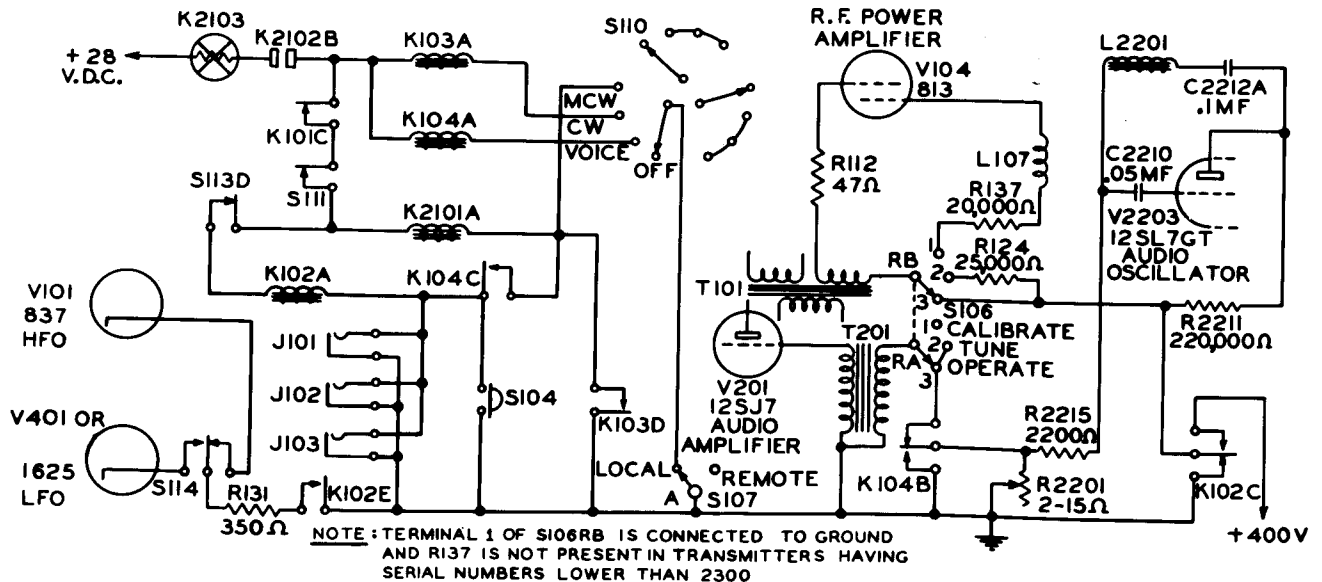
K2103
+ 28 V.D.C.
K2102B
K103A
S110
R.F. POWER AMPLIFIER
V104 813
L2201
C2212A .1MF
MCW
CW
VOICE
OFF
K104A
K101C
S111
S113D
K2101A
R112 47Ω
L107
R137 20,000Ω
C2210 .05MF
V2203 12SL7GT AUDIO OSCILLATOR
1
2
R124 25000Ω
RB
K102A
K104C
V101 837 HFO
T101
3
S106
1 CALIBRATE
2 TUNE
3 OPERATE
R2211 220,000Ω
J101
J102
J103
S104
T201
RA
V201 12SJ7 AUDIO AMPLIFIER
K103D
R2215 2200Ω
V401 OR 1625 LFO
S114
R131 350Ω
K102E
LOCAL
REMOTE
A
S107
K104B
R2201 2-15Ω
K102C
+400V
NOTE: TERMINAL 1 OF S106RB IS CONNECTED TO GROUND AND R137 IS NOT PRESENT IN TRANSMITTERS HAVING SERIAL NUMBERS LOWER THAN 2300